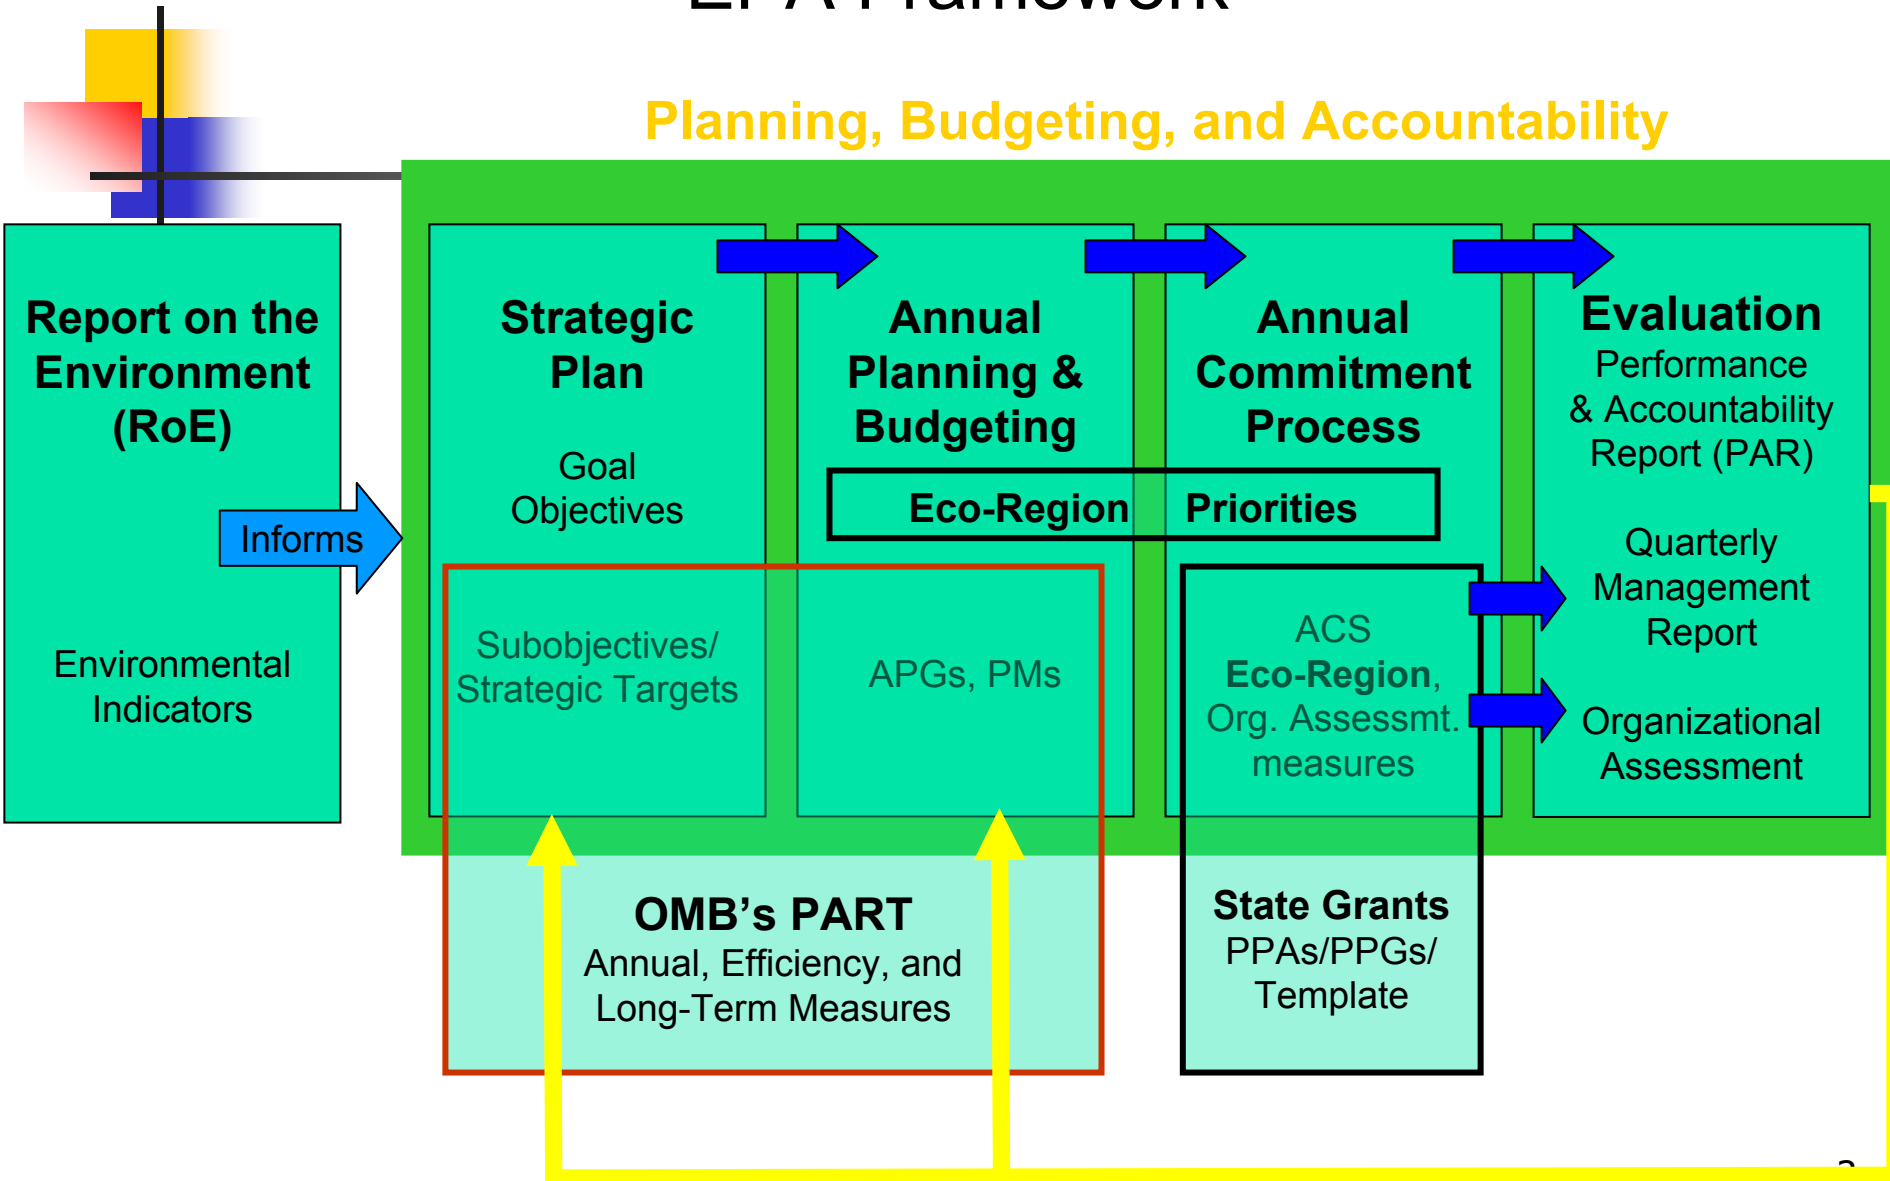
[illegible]

Planning, Budgeting, and Accountability

Report on the Environment (RoE)

Environmental Indicators

Informs

Strategic Plan

Goal Objectives

Annual Planning & Budgeting

Annual Commitment Process

Evaluation

Performance & Accountability Report (PAR)

Eco-Region Priorities

Subobjectives/ Strategic Targets

APGs, PMs

ACS Eco-Region, Org. Assessmt. measures

Quarterly Management Report

Organizational Assessment

OMB's PART

Annual, Efficiency, and Long-Term Measures

State Grants

PPAs/PPGs/ Template

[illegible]